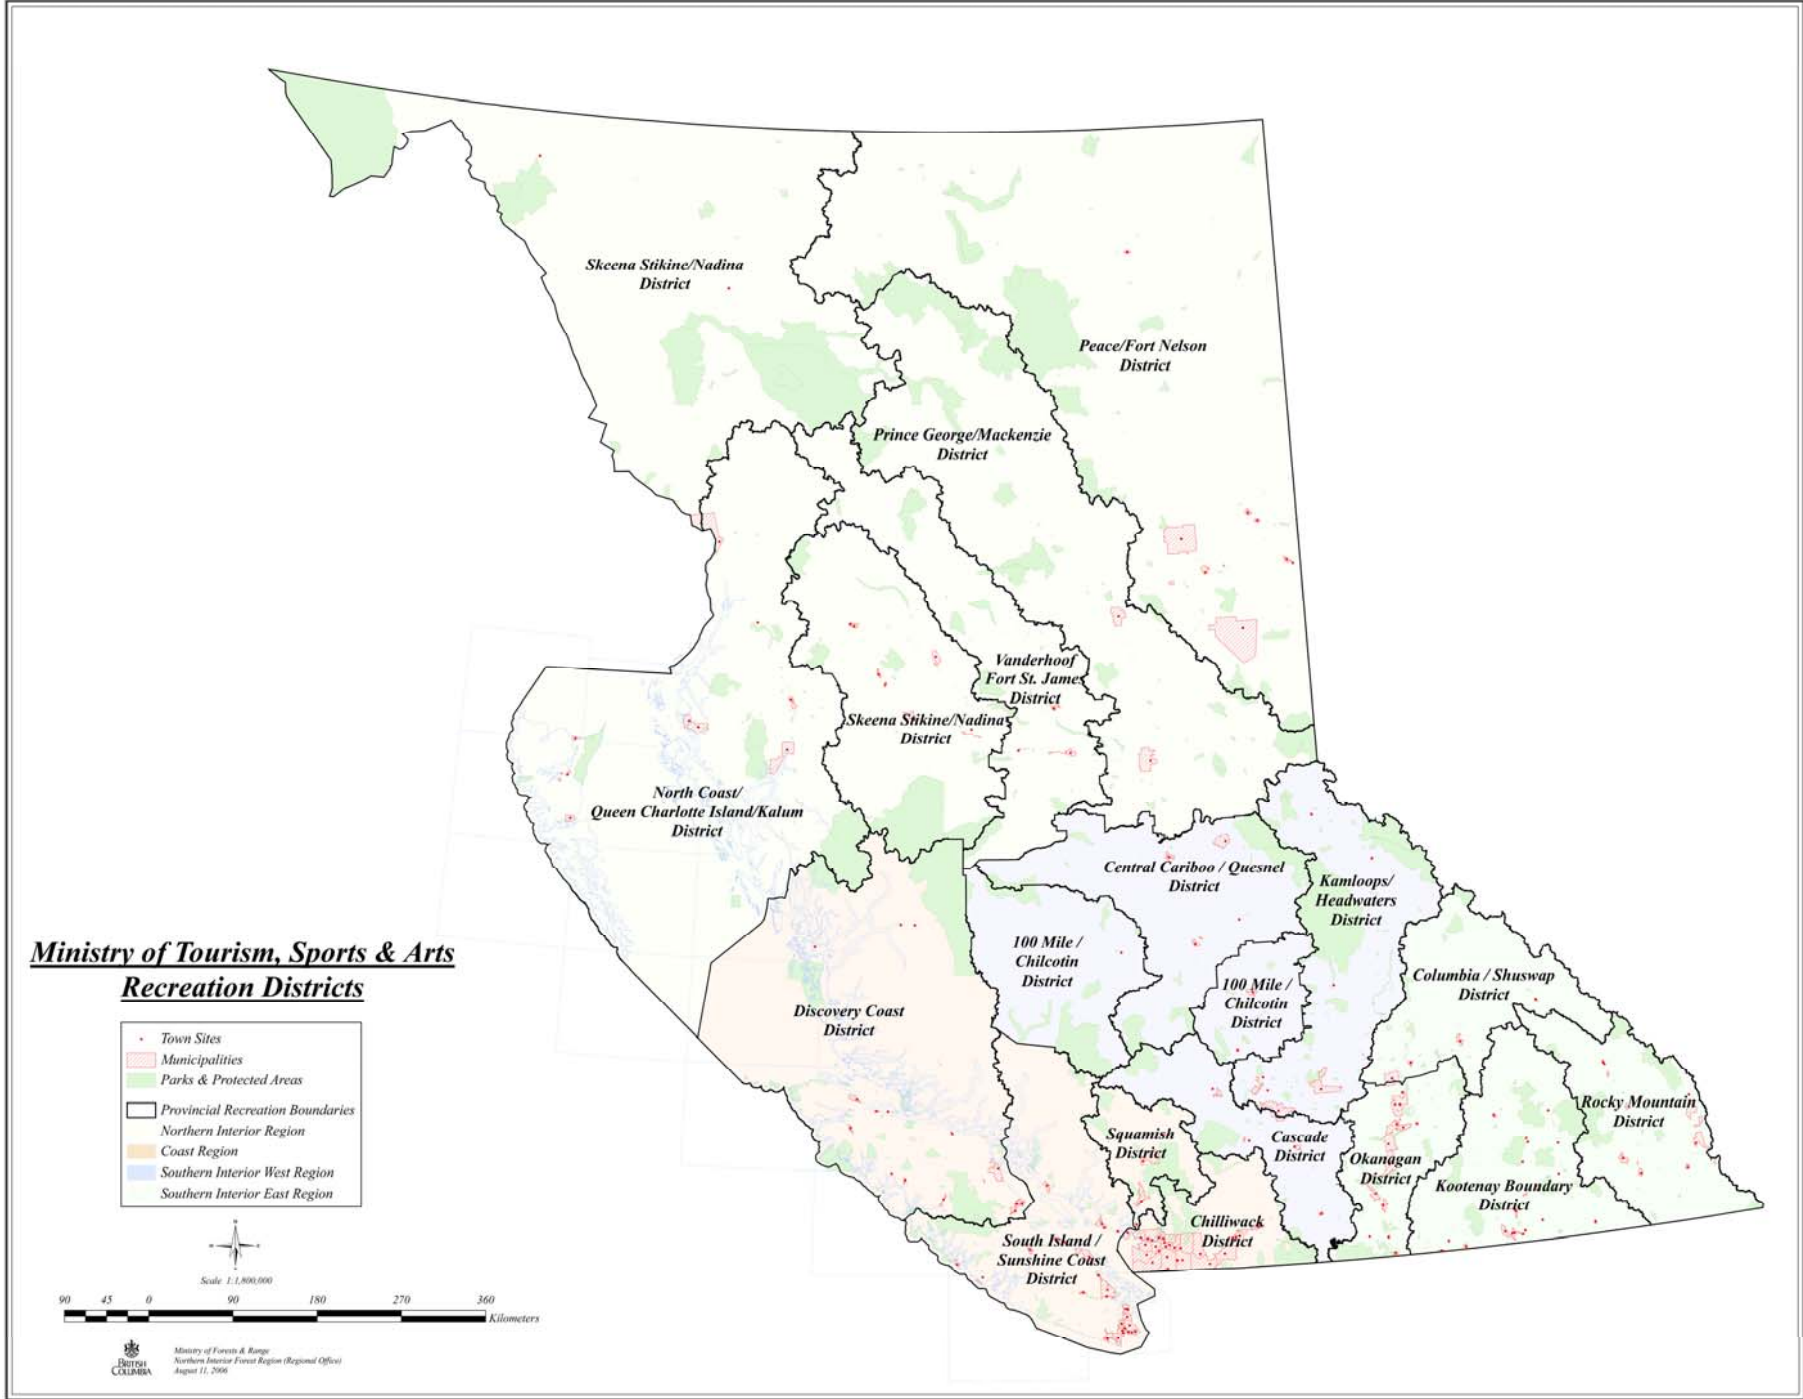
Skeena Stikine/Nadina District

Peace/Fort Nelson District

Prince George/Mackenzie District

Vanderhoof Fort St. James District

Skeena Stikine/Nadina District

North Coast/ Queen Charlotte Island/Kalum District

Central Cariboo / Quesnel District

Kamloops/ Headwaters District

100 Mile / Chilcotin District

100 Mile / Chilcotin District

Columbia / Shuswap District

Discovery Coast District

Rocky Mountain District

Squamish District

Cascade District

Okanagan District

Kootenay Boundary District

Chilliwack District

South Island / Sunshine Coast District

Ministry of Tourism, Sports & Arts Recreation Districts

Town Sites
Municipalities
Parks & Protected Areas
Provincial Recreation Boundaries
Northern Interior Region
Coast Region
Southern Interior West Region
Southern Interior East Region

Scale 1:1,800,000

90 45 0 90 180 270 360 Kilometers

BRITISH COLUMBIA

Ministry of Forests & Range
Northern Interior Forest Region (Regional Office)
August 11, 2006